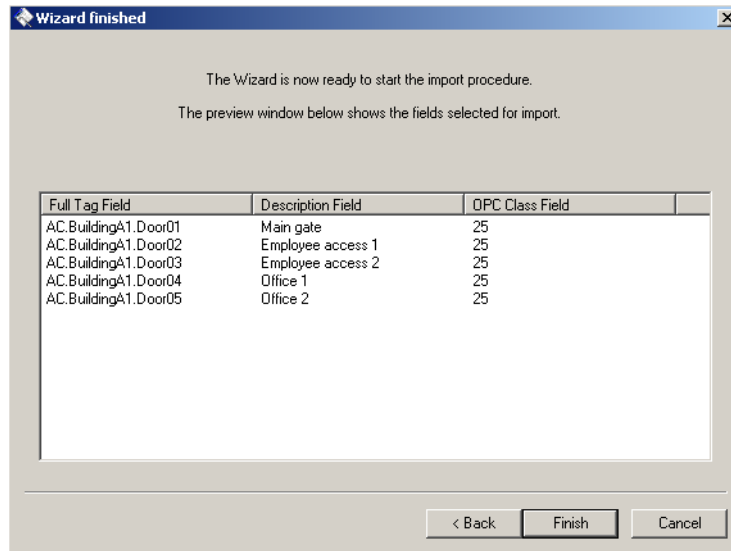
Wizard finished

The Wizard is now ready to start the import procedure.

The preview window below shows the fields selected for import.

| Full Tag Field | Description Field | OPC Class Field |
|---|---|---|
| AC.BuildingA1.Door01 | Main gate | 25 |
| AC.BuildingA1.Door02 | Employee access 1 | 25 |
| AC.BuildingA1.Door03 | Employee access 2 | 25 |
| AC.BuildingA1.Door04 | Office 1 | 25 |
| AC.BuildingA1.Door05 | Office 2 | 25 |

< Back
Finish
Cancel